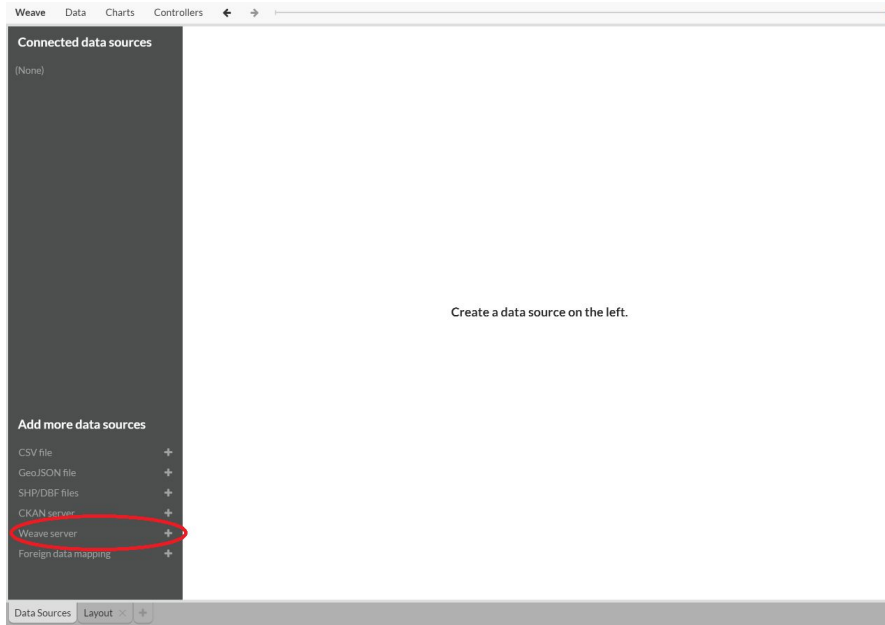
Weave Data Charts Controllers ← →

Connected data sources

(None)

Create a data source on the left.

Add more data sources

CSV file +
GeoJSON file +
SHP/DBF files +
CKAN server +
Weave server +
Foreign data mapping +

Data Sources Layout × +